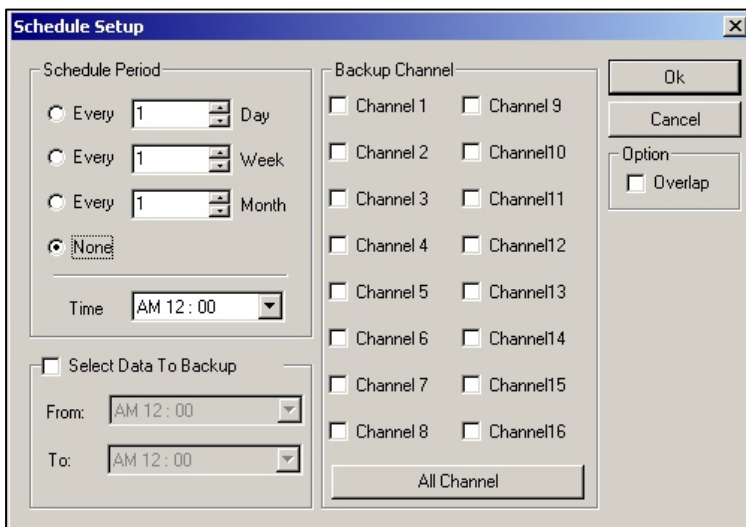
Schedule Setup

×

Schedule Period

Every 1 Day

Every 1 Week

Every 1 Month

None

Time AM 12 : 00

Select Data To Backup

From: AM 12 : 00

To: AM 12 : 00

Backup Channel

Channel 1
Channel 2
Channel 3
Channel 4
Channel 5
Channel 6
Channel 7
Channel 8

Channel 9
Channel10
Channel11
Channel12
Channel13
Channel14
Channel15
Channel16

All Channel

Ok

Cancel

Option

Overlap